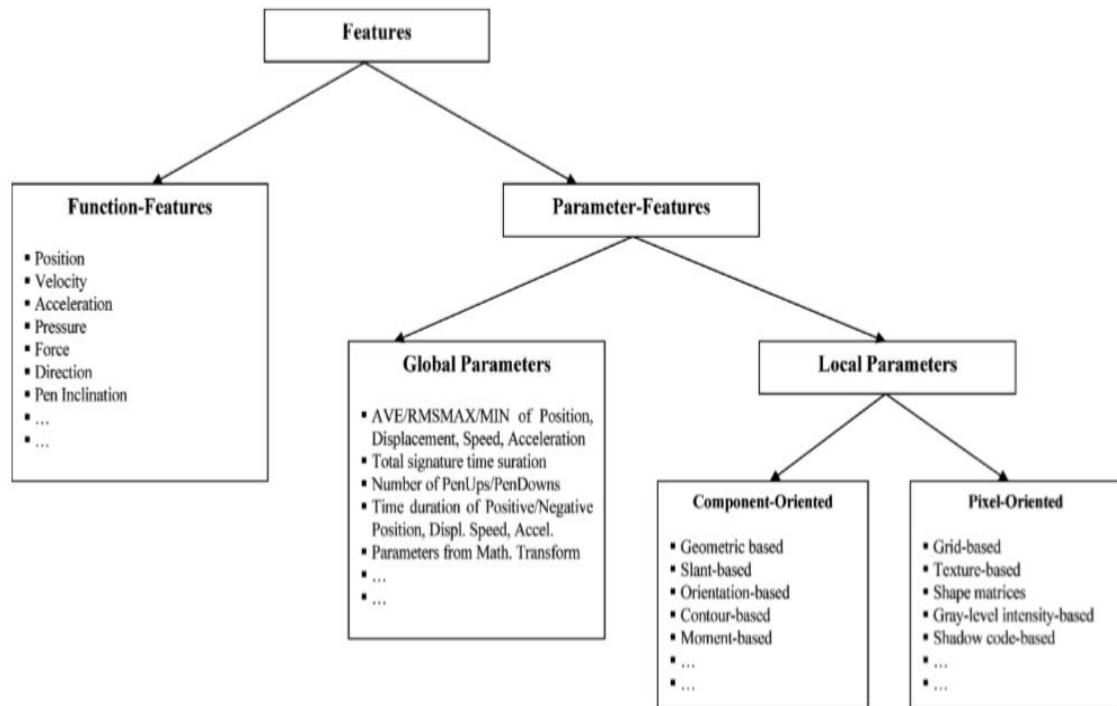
Features

Function-Features

- Position
- Velocity
- Acceleration
- Pressure
- Force
- Direction
- Pen Inclination
- …
- …

Parameter-Features

Global Parameters

- AVE/RMSMAX/MIN of Position, Displacement, Speed, Acceleration
- Total signature time suration
- Number of PenUps/PenDowns
- Time duration of Positive/Negative Position, Displ. Speed, Accel.
- Parameters from Math. Transform
- …
- …

Local Parameters

Component-Oriented

- Geometric based
- Slant-based
- Orientation-based
- Contour-based
- Moment-based
- …
- …

Pixel-Oriented

- Grid-based
- Texture-based
- Shape matrices
- Gray-level intensity-based
- Shadow code-based
- …
- …